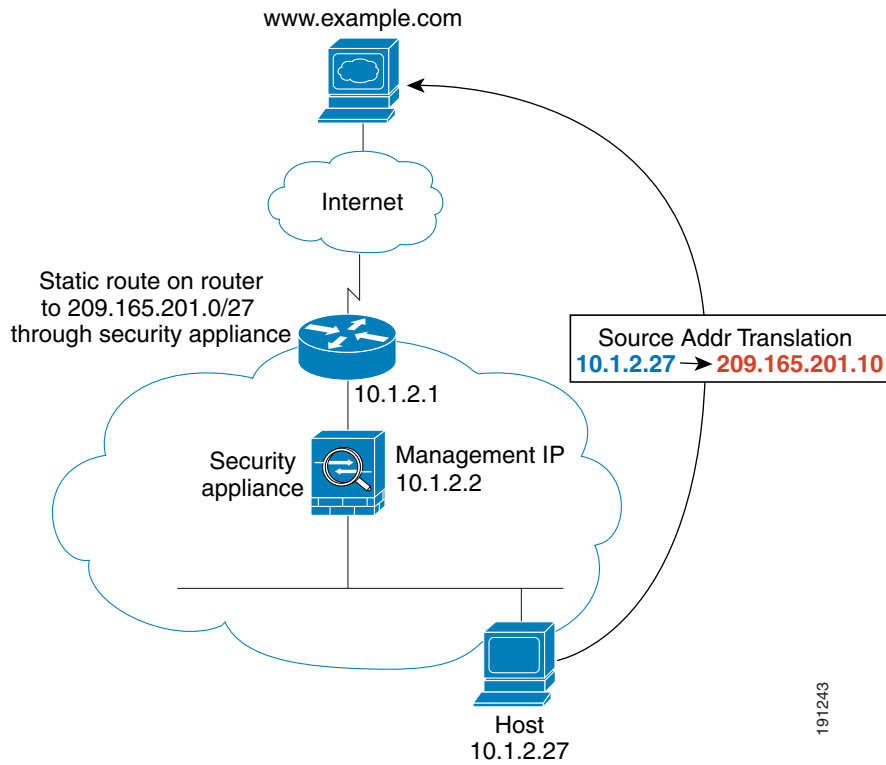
www.example.com

Internet

Static route on router to 209.165.201.0/27 through security appliance

Source Addr Translation
10.1.2.27 → 209.165.201.10

10.1.2.1

Security appliance

Management IP 10.1.2.2

Host
10.1.2.27

191243